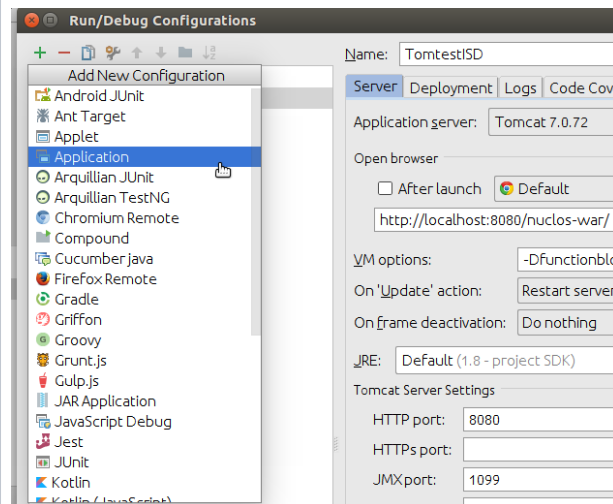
Run/Debug Configurations

+ −

Add New Configuration

Android JUnit
Ant Target
Applet
Application
Arquillian JUnit
Arquillian TestNG
Chromium Remote
Compound
Cucumber java
Firefox Remote
Gradle
Griffon
Groovy
Grunt.js
Gulp.js
JAR Application
JavaScript Debug
Jest
JUnit
Kotlin
Kotlin (JavaScript)

Name: TomtestISD

Server | Deployment | Logs | Code Cov

Application server: Tomcat 7.0.72

Open browser

After launch | Default

http://localhost:8080/nuclos-war/

VM options: -Dfunctionbl

On 'Update' action: Restart server

On frame deactivation: Do nothing

JRE: Default (1.8 - project SDK)

Tomcat Server Settings

HTTP port: 8080

HTTPs port:

JMX port: 1099